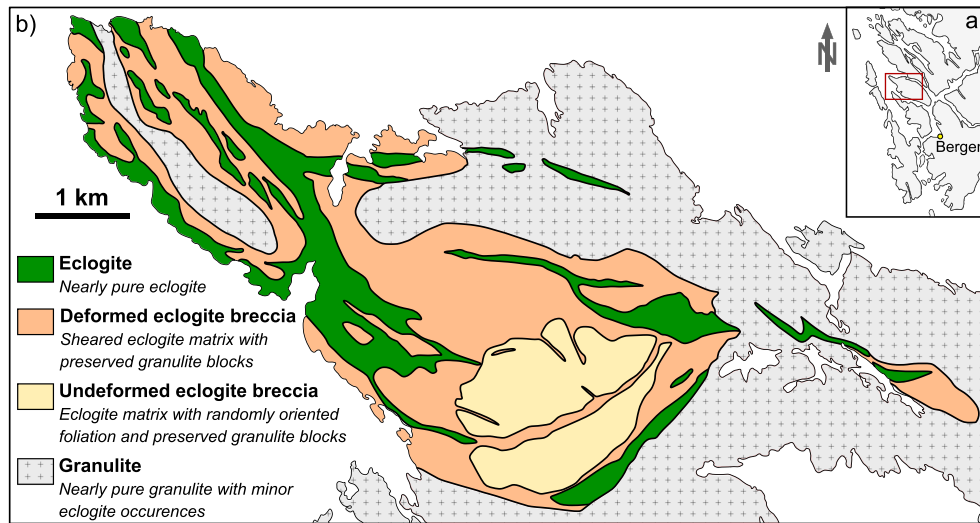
b)

a

N

Bergen

1 km

Eclogite
Nearly pure eclogite

Deformed eclogite breccia
Sheared eclogite matrix with preserved granulite blocks

Undeformed eclogite breccia
Eclogite matrix with randomly oriented foliation and preserved granulite blocks

Granulite
Nearly pure granulite with minor eclogite occurences